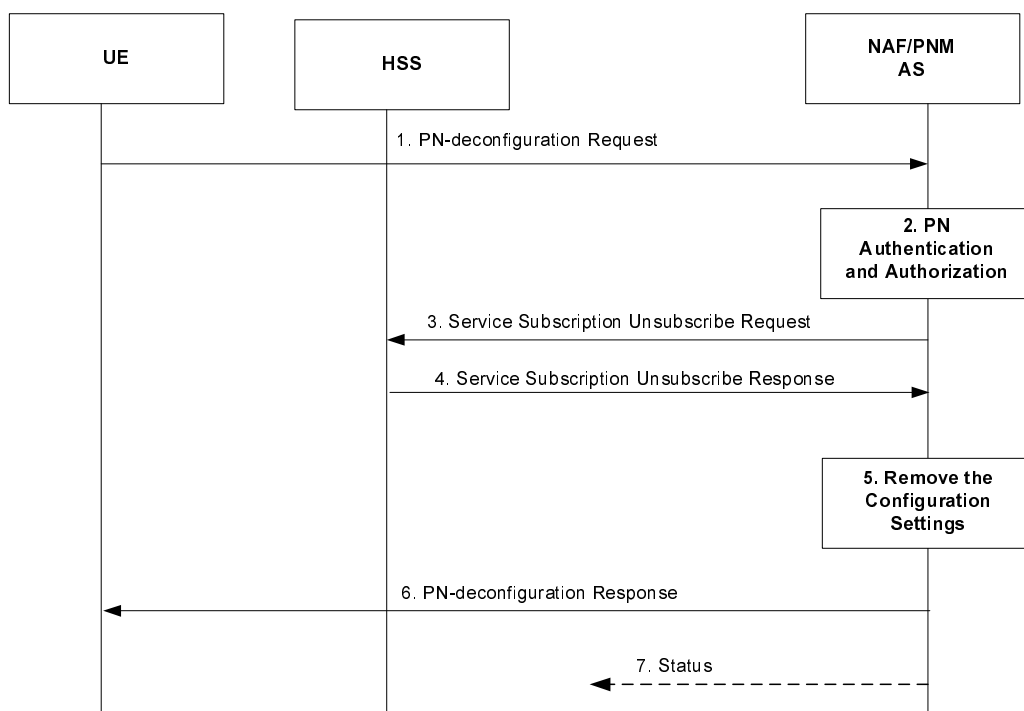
UE

HSS

NAF/PNM AS

1. PN-deconfiguration Request

2. PN Authentication and Authorization

3. Service Subscription Unsubscribe Request

4. Service Subscription Unsubscribe Response

5. Remove the Configuration Settings

6. PN-deconfiguration Response

7. Status